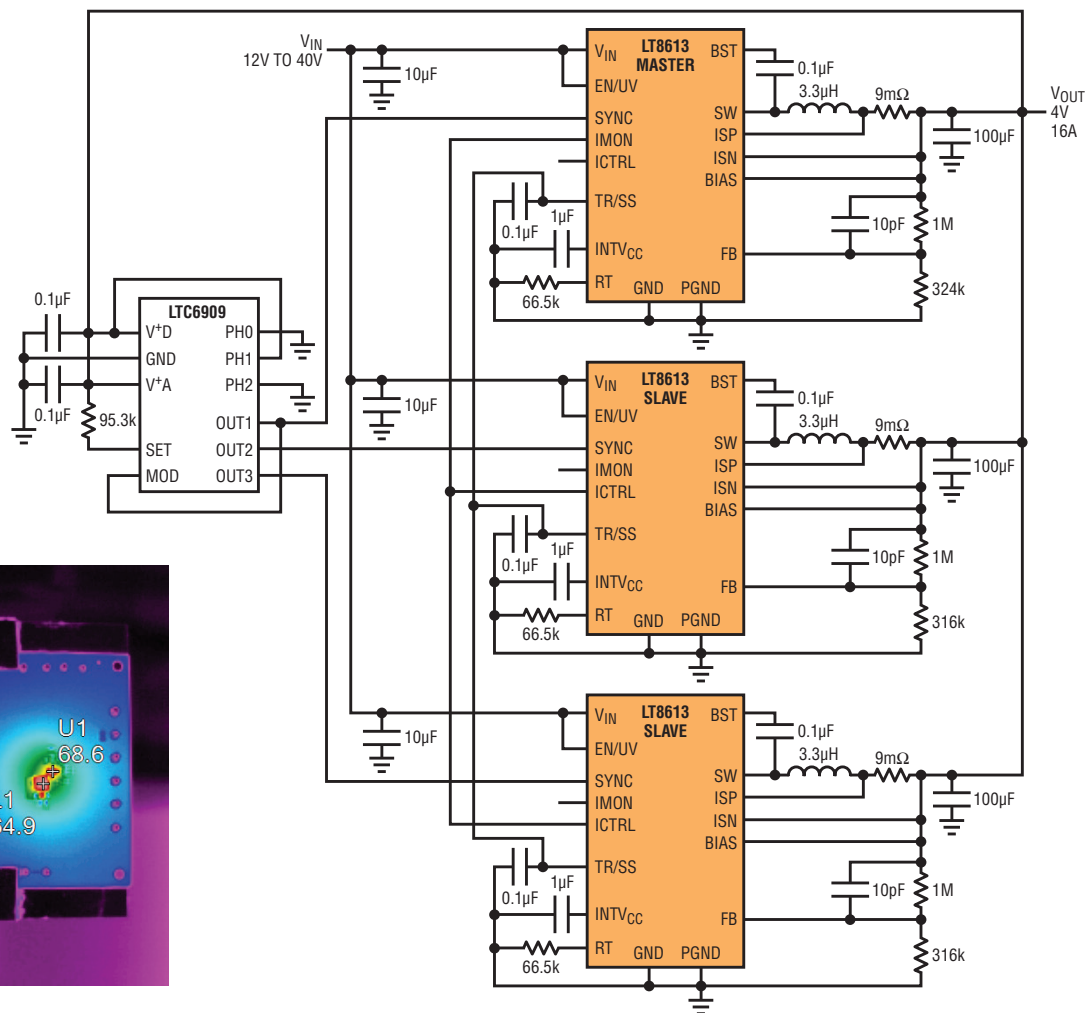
$V_{IN}$
12V TO 40V
10µF
$V_{IN}$
EN/UV
SYNC
IMON
ICTRL
TR/SS
$INTV_{CC}$
RT
GND
PGND
LT8613
MASTER
BST
SW
ISP
ISN
BIAS
FB
0.1µF
3.3µH
9mΩ
$V_{OUT}$
4V
16A
100µF
10pF
1M
324k
0.1µF
1µF
66.5k

0.1µF
0.1µF
LTC6909
$V^+D$
GND
$V^+A$
SET
MOD
PH0
PH1
PH2
OUT1
OUT2
OUT3
95.3k

10µF
$V_{IN}$
EN/UV
SYNC
IMON
ICTRL
TR/SS
$INTV_{CC}$
RT
GND
PGND
LT8613
SLAVE
BST
SW
ISP
ISN
BIAS
FB
0.1µF
3.3µH
9mΩ
100µF
10pF
1M
316k
0.1µF
1µF
66.5k

10µF
$V_{IN}$
EN/UV
SYNC
IMON
ICTRL
TR/SS
$INTV_{CC}$
RT
GND
PGND
LT8613
SLAVE
BST
SW
ISP
ISN
BIAS
FB
0.1µF
3.3µH
9mΩ
100µF
10pF
1M
316k
0.1µF
1µF
66.5k

U1
68.6
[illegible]1
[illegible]4.9